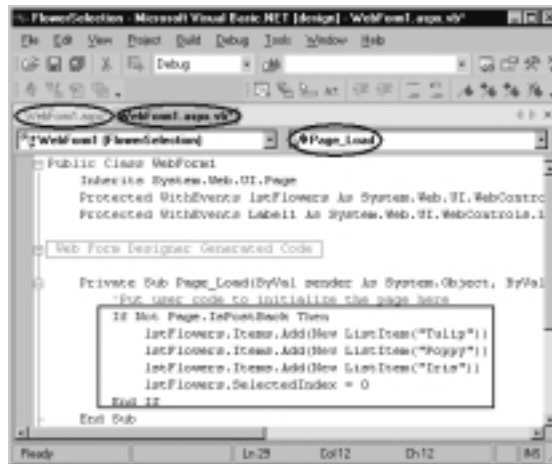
FlowerSelection - Microsoft Visual Basic.NET [design] - WebForm1.aspx.vb*

File Edit View Project Build Debug Tools Window Help

Debug

WebForm1.aspx WebForm1.aspx.vb*

WebForm1 (FlowerSelection)

Page_Load

Public Class WebForm1
    Inherits System.Web.UI.Page
    Protected WithEvents lstFlowers As System.Web.UI.WebContro
    Protected WithEvents Label1 As System.Web.UI.WebControls.l

Web Form Designer Generated Code

    Private Sub Page_Load(ByVal sender As System.Object, ByVal
        'Put user code to initialize the page here
        If Not Page.IsPostBack Then
            lstFlowers.Items.Add(New ListItem("Tulip"))
            lstFlowers.Items.Add(New ListItem("Poppy"))
            lstFlowers.Items.Add(New ListItem("Iris"))
            lstFlowers.SelectedIndex = 0
        End If
    End Sub

Ready | Ln 29 | Col 12 | Ch 12 | INS